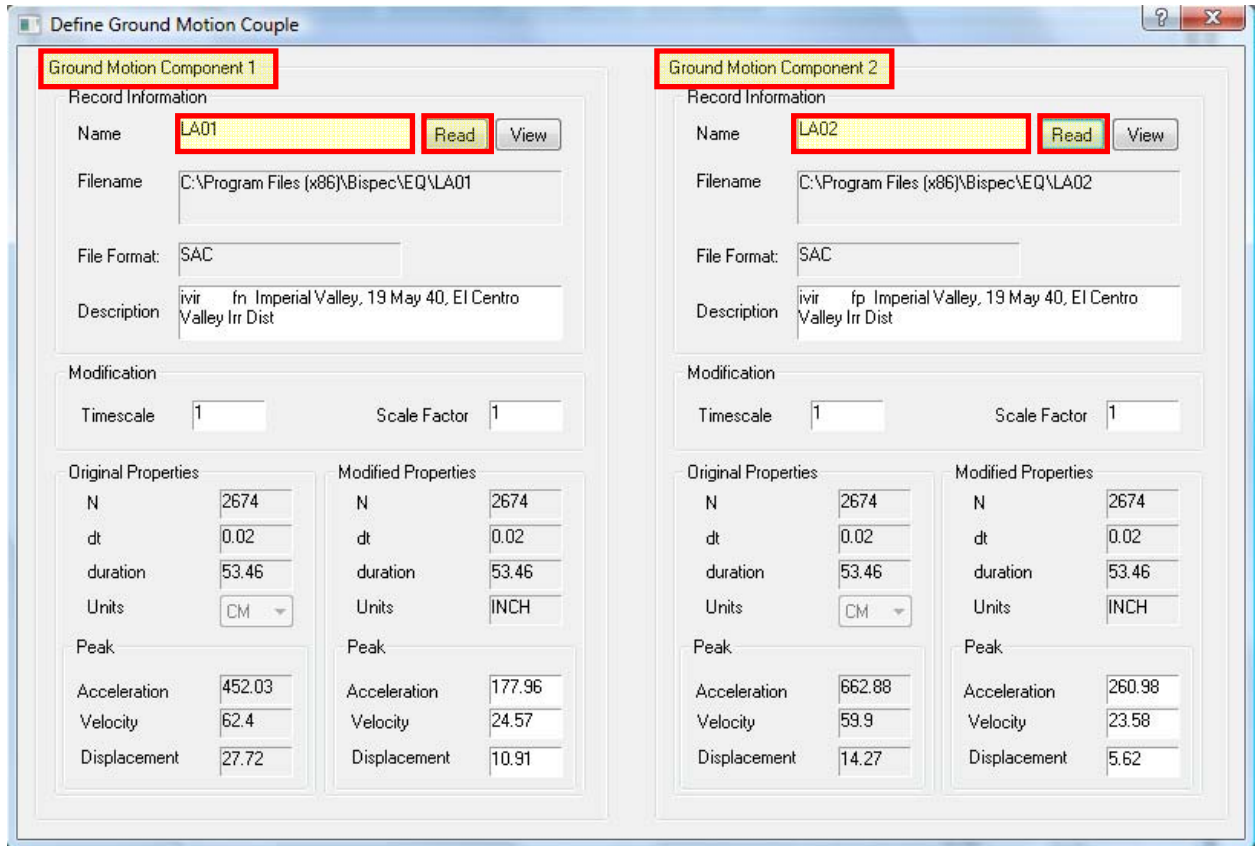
Define Ground Motion Couple

?
X

Ground Motion Component 1

Record Information

Name LA01 Read View

Filename C:\Program Files (x86)\Bispec\EQ\LA01

File Format: SAC

Description ivir fn Imperial Valley, 19 May 40, El Centro Valley Irr Dist

Modification

Timescale 1 Scale Factor 1

Original Properties

N 2674

dt 0.02

duration 53.46

Units CM

Peak

Acceleration 452.03

Velocity 62.4

Displacement 27.72

Modified Properties

N 2674

dt 0.02

duration 53.46

Units INCH

Peak

Acceleration 177.96

Velocity 24.57

Displacement 10.91

Ground Motion Component 2

Record Information

Name LA02 Read View

Filename C:\Program Files (x86)\Bispec\EQ\LA02

File Format: SAC

Description ivir fp Imperial Valley, 19 May 40, El Centro Valley Irr Dist

Modification

Timescale 1 Scale Factor 1

Original Properties

N 2674

dt 0.02

duration 53.46

Units CM

Peak

Acceleration 662.88

Velocity 59.9

Displacement 14.27

Modified Properties

N 2674

dt 0.02

duration 53.46

Units INCH

Peak

Acceleration 260.98

Velocity 23.58

Displacement 5.62